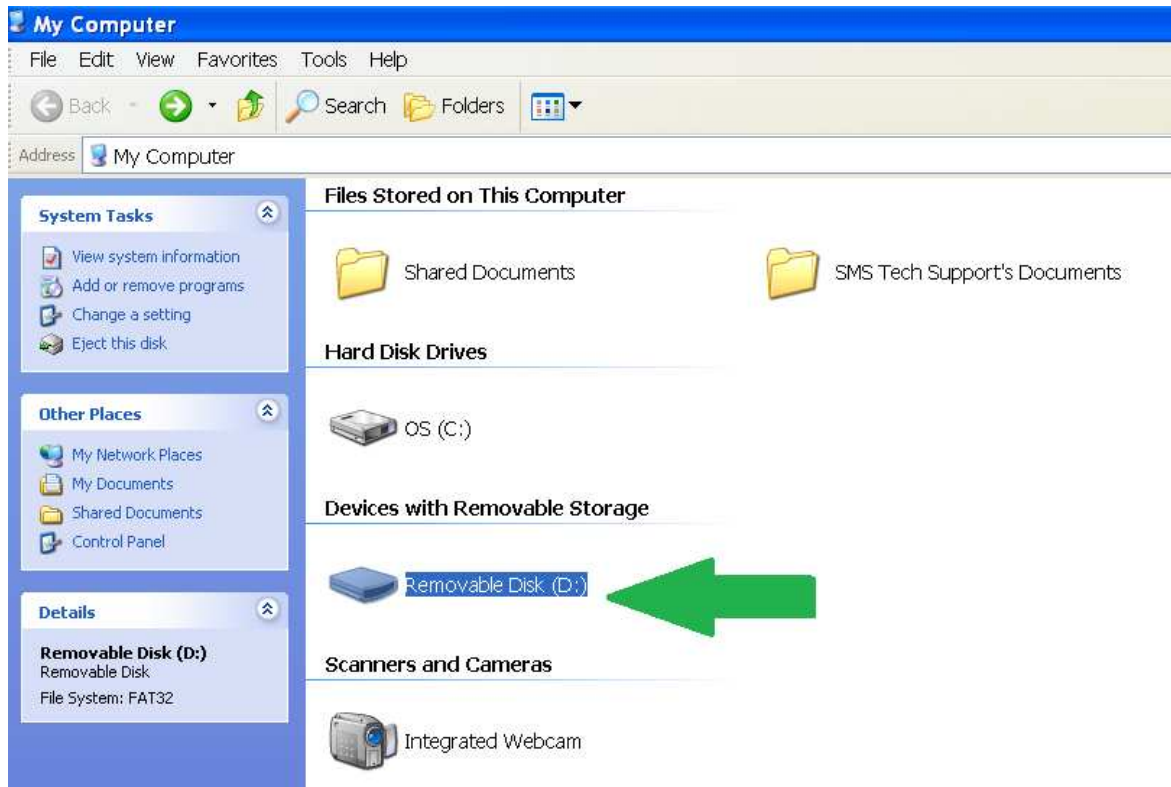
My Computer

File Edit View Favorites Tools Help

Back Search Folders

Address My Computer

System Tasks

View system information
Add or remove programs
Change a setting
Eject this disk

Other Places

My Network Places
My Documents
Shared Documents
Control Panel

Details

Removable Disk (D:)
Removable Disk
File System: FAT32

Files Stored on This Computer

Shared Documents

SMS Tech Support's Documents

Hard Disk Drives

OS (C:)

Devices with Removable Storage

Removable Disk (D:)

Scanners and Cameras

Integrated Webcam